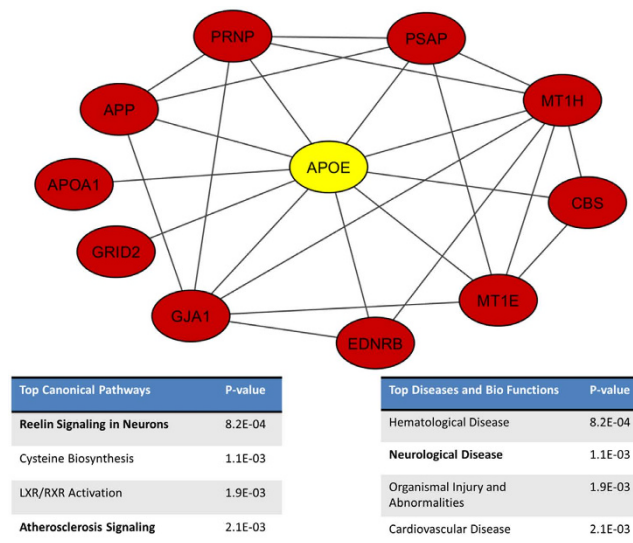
PRNP
PSAP
APP
MT1H
APOE
APOA1
CBS
GRID2
GJA1
MT1E
EDNRB

| Top Canonical Pathways | P-value |
|---|---|
| **Reelin Signaling in Neurons** | 8.2E-04 |
| Cysteine Biosynthesis | 1.1E-03 |
| LXR/RXR Activation | 1.9E-03 |
| **Atherosclerosis Signaling** | 2.1E-03 |

| Top Diseases and Bio Functions | P-value |
|---|---|
| Hematological Disease | 8.2E-04 |
| **Neurological Disease** | 1.1E-03 |
| Organismal Injury and Abnormalities | 1.9E-03 |
| Cardiovascular Disease | 2.1E-03 |